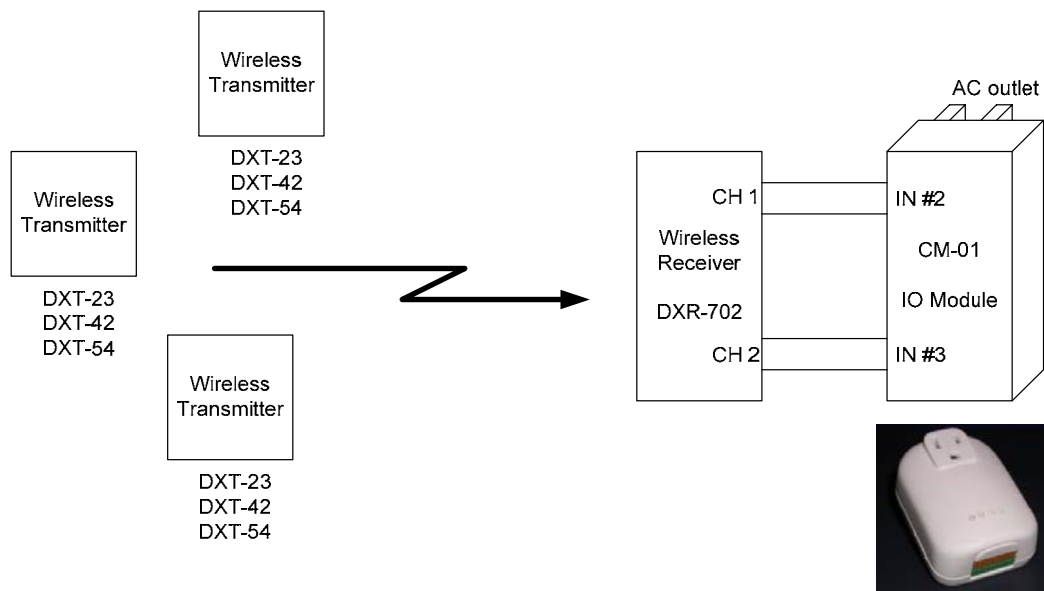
Wireless Transmitter

DXT-23
DXT-42
DXT-54

Wireless Transmitter

DXT-23
DXT-42
DXT-54

Wireless Transmitter

DXT-23
DXT-42
DXT-54

AC outlet

CH 1

Wireless Receiver

DXR-702

CH 2

IN #2

CM-01

IO Module

IN #3